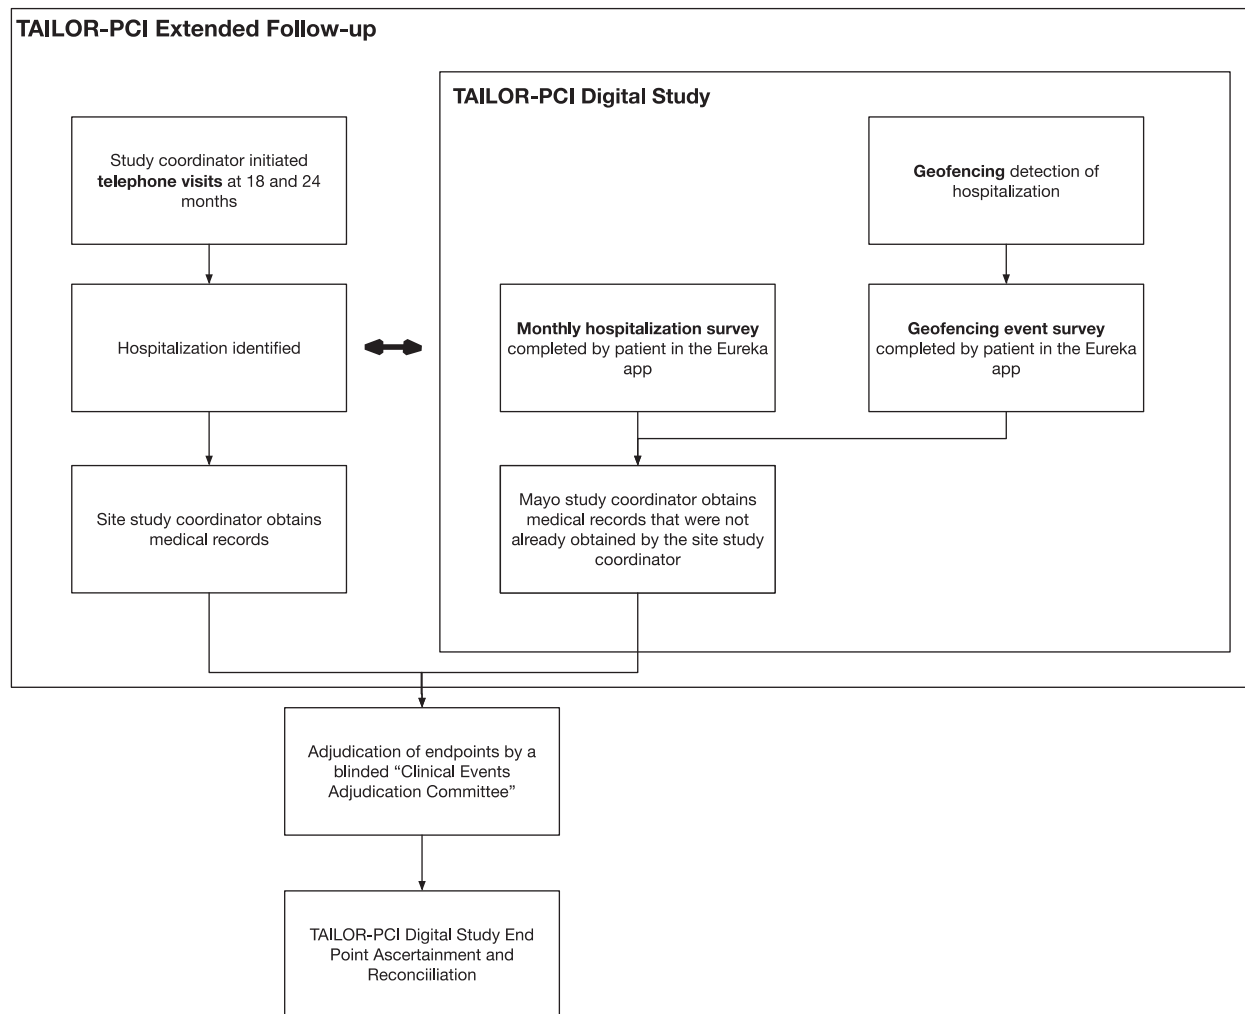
TAILOR-PCI Extended Follow-up

TAILOR-PCI Digital Study

Study coordinator initiated telephone visits at 18 and 24 months

Geofencing detection of hospitalization

Hospitalization identified

Monthly hospitalization survey completed by patient in the Eureka app

Geofencing event survey completed by patient in the Eureka app

Site study coordinator obtains medical records

Mayo study coordinator obtains medical records that were not already obtained by the site study coordinator

Adjudication of endpoints by a blinded "Clinical Events Adjudication Committee"

TAILOR-PCI Digital Study End Point Ascertainment and Reconciiliation